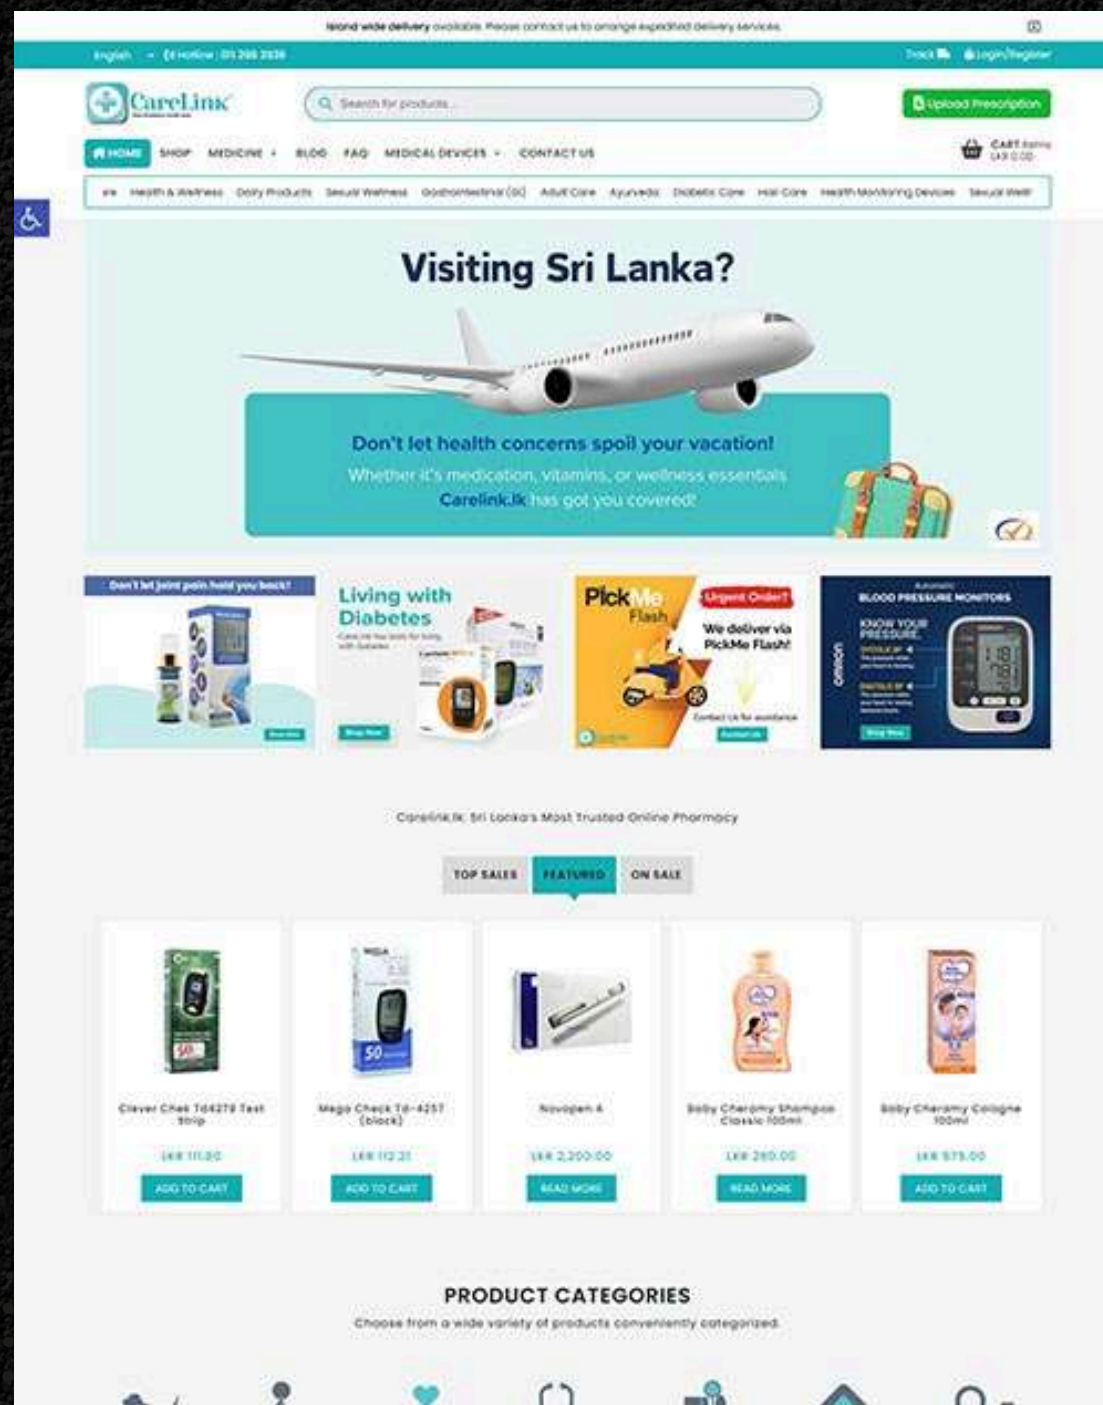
Island wide delivery available. Please contact us to arrange expedited delivery services.

English Hotline: 011 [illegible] Track Login/Register

CareLink

Search for products...

Upload Prescription

HOME SHOP MEDICINE BLOG FAQ MEDICAL DEVICES CONTACT US

CART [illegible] LKR 0.00

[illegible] Health & Wellness Dairy Products Sexual Wellness Gastrointestinal (GI) Adult Care Ayurveda Diabetic Care Hair Care Health Monitoring Devices Sexual Well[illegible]

Visiting Sri Lanka?

Don't let health concerns spoil your vacation!

Whether it's medication, vitamins, or wellness essentials Carelink.lk has got you covered!

Don't let joint pain hold you back!

Living with Diabetes

PickMe Flash

Urgent Order?

We deliver via PickMe Flash!

Automatic BLOOD PRESSURE MONITORS

KNOW YOUR PRESSURE.

omron

Carelink.lk: Sri Lanka's Most Trusted Online Pharmacy

TOP SALES FEATURED ON SALE

Clever Chek TD4279 Test Strip
LKR 111.80
ADD TO CART

Mega Check Td-4257 (black)
LKR 112.21
ADD TO CART

Novopen 4
LKR 2,200.00
READ MORE

Baby Cheramy Shampoo Classic 100ml
LKR 260.00
READ MORE

Baby Cheramy Cologne 100ml
LKR 575.00
ADD TO CART

PRODUCT CATEGORIES

Choose from a wide variety of products conveniently categorized.